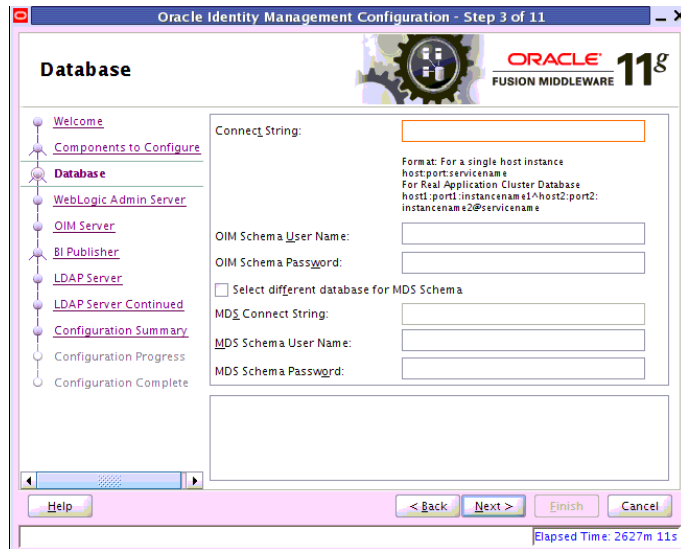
Oracle Identity Management Configuration - Step 3 of 11

Database

ORACLE
FUSION MIDDLEWARE
11g

Welcome
Components to Configure
Database
WebLogic Admin Server
OIM Server
BI Publisher
LDAP Server
LDAP Server Continued
Configuration Summary
Configuration Progress
Configuration Complete

Connect String:

Format: For a single host instance
host:port:servicename
For Real Application Cluster Database
host1:port1:instancename1^host2:port2:
instancename2@servicename

OIM Schema User Name:
OIM Schema Password:
Select different database for MDS Schema
MDS Connect String:
MDS Schema User Name:
MDS Schema Password:

Help
< Back
Next >
Finish
Cancel

Elapsed Time: 2627m 11s